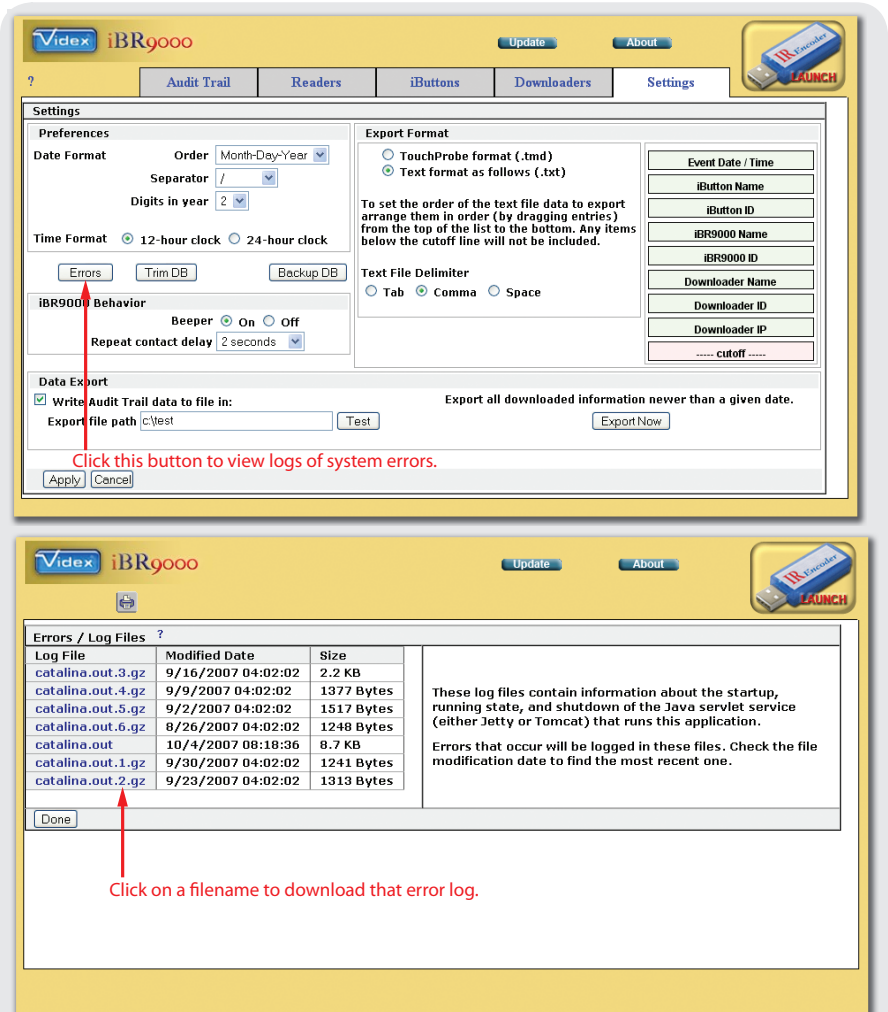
Videx iBR9000

Update About

IR Encoder LAUNCH

?

Audit Trail Readers iButtons Downloaders Settings

Settings

Preferences

Date Format Order Month-Day-Year

Separator /

Digits in year 2

Time Format 12-hour clock 24-hour clock

Errors Trim DB Backup DB

iBR9000 Behavior

Beeper On Off

Repeat contact delay 2 seconds

Export Format

TouchProbe format (.tmd)

Text format as follows (.txt)

To set the order of the text file data to export arrange them in order (by dragging entries) from the top of the list to the bottom. Any items below the cutoff line will not be included.

Text File Delimiter

Tab Comma Space

Event Date / Time

iButton Name

iButton ID

iBR9000 Name

iBR9000 ID

Downloader Name

Downloader ID

Downloader IP

----- cutoff -----

Data Export

Write Audit Trail data to file in:

Export file path c:\test Test

Export all downloaded information newer than a given date.

Export Now

Click this button to view logs of system errors.

Apply Cancel

Videx iBR9000

Update About

IR Encoder LAUNCH

Errors / Log Files ?

| Log File | Modified Date | Size |
|---|---|---|
| catalina.out.3.gz | 9/16/2007 04:02:02 | 2.2 KB |
| catalina.out.4.gz | 9/9/2007 04:02:02 | 1377 Bytes |
| catalina.out.5.gz | 9/2/2007 04:02:02 | 1517 Bytes |
| catalina.out.6.gz | 8/26/2007 04:02:02 | 1248 Bytes |
| catalina.out | 10/4/2007 08:18:36 | 8.7 KB |
| catalina.out.1.gz | 9/30/2007 04:02:02 | 1241 Bytes |
| catalina.out.2.gz | 9/23/2007 04:02:02 | 1313 Bytes |

These log files contain information about the startup, running state, and shutdown of the Java servlet service (either Jetty or Tomcat) that runs this application.

Errors that occur will be logged in these files. Check the file modification date to find the most recent one.

Done

Click on a filename to download that error log.